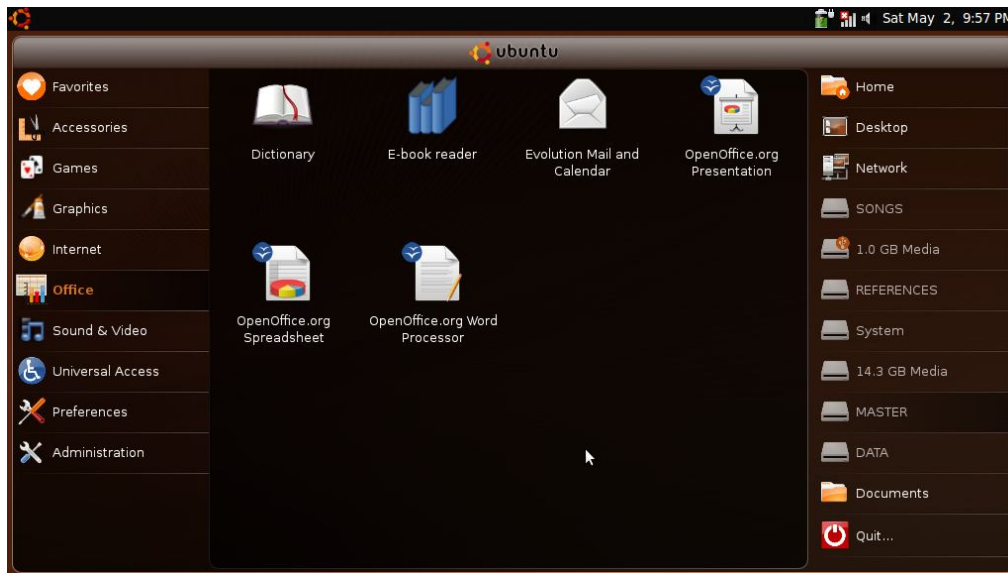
Sat May 2, 9:57 PM

ubuntu

Favorites
Accessories
Games
Graphics
Internet
Office
Sound & Video
Universal Access
Preferences
Administration

Dictionary
E-book reader
Evolution Mail and Calendar
OpenOffice.org Presentation
OpenOffice.org Spreadsheet
OpenOffice.org Word Processor

Home
Desktop
Network
SONGS
1.0 GB Media
REFERENCES
System
14.3 GB Media
MASTER
DATA
Documents
Quit...